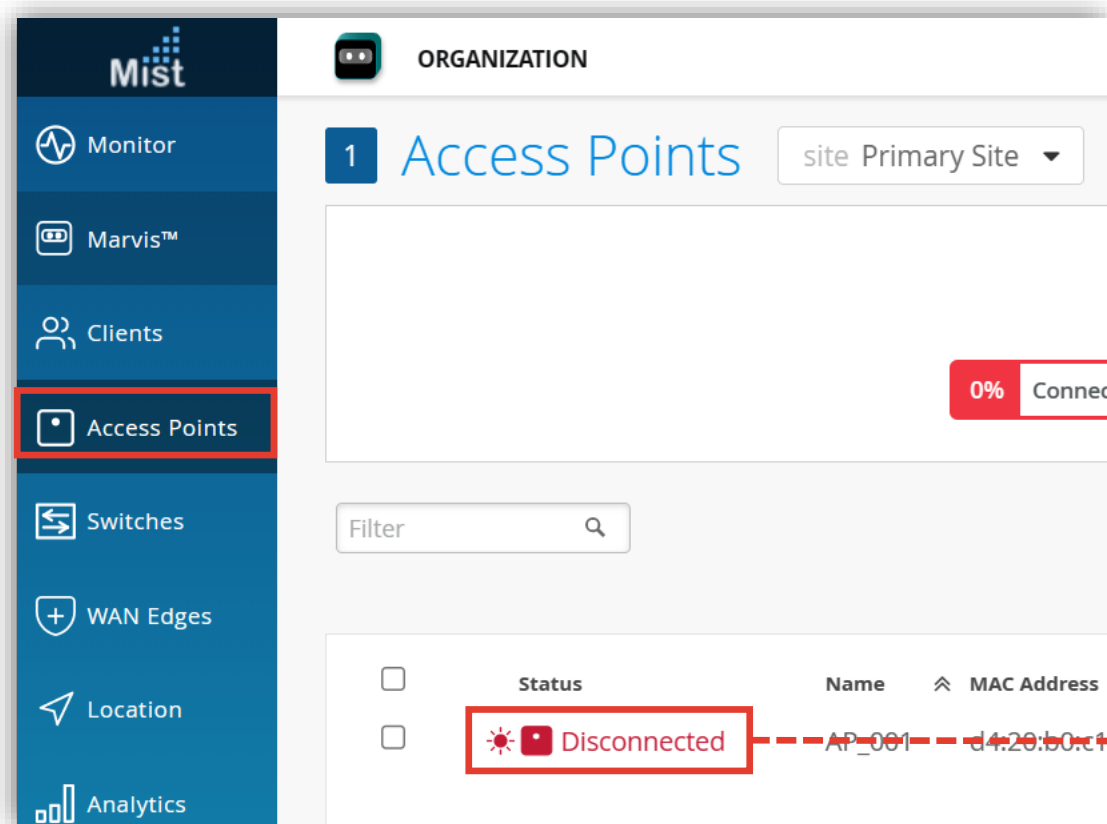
Mist

ORGANIZATION

Monitor

Marvis™

Clients

Access Points

Switches

WAN Edges

Location

Analytics

1 Access Points

site Primary Site

0% Connec

Filter

| | Status | Name | MAC Address |
|---|---|---|---|
| | Disconnected | AP_001 | d4:20:b0:c1 |